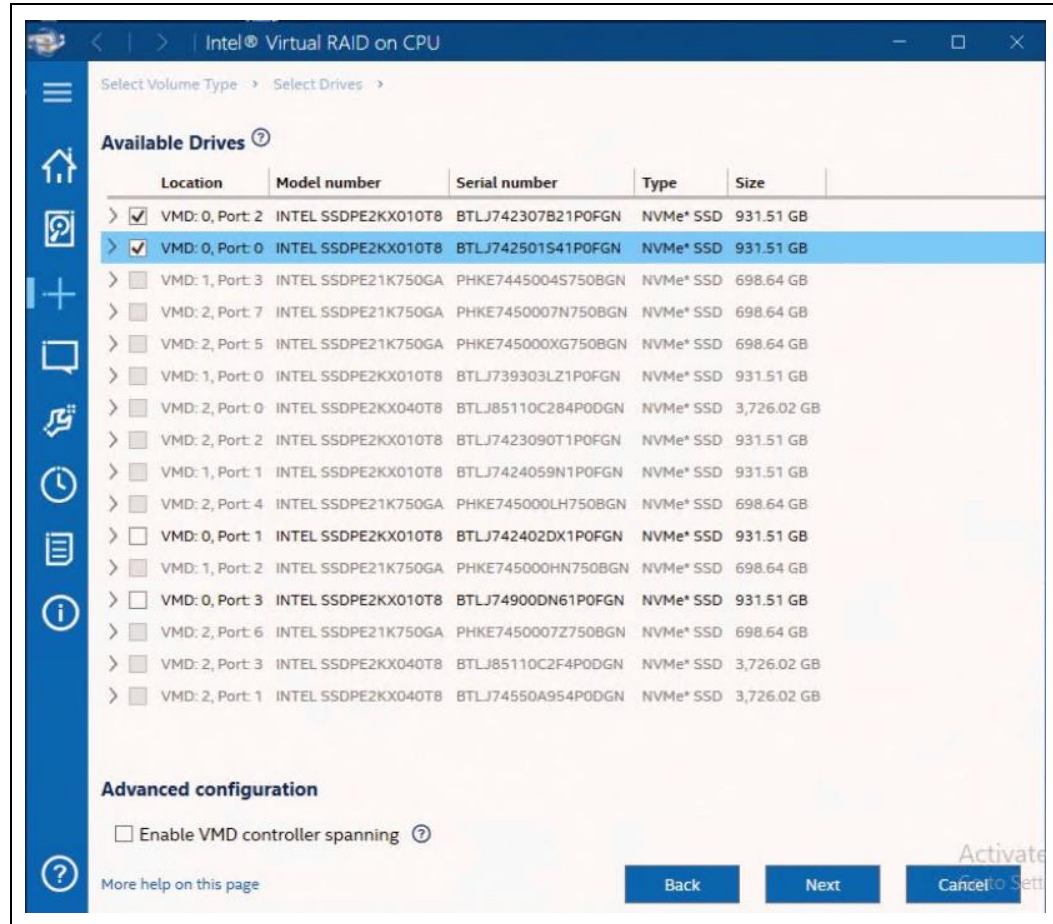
Intel® Virtual RAID on CPU

Select Volume Type › Select Drives ›

Available Drives

| Location | Model number | Serial number | Type | Size |
|---|---|---|---|---|
| VMD: 0, Port: 2 | INTEL SSDPE2KX010T8 | BTLJ742307B21P0FGN | NVMe* SSD | 931.51 GB |
| VMD: 0, Port: 0 | INTEL SSDPE2KX010T8 | BTLJ742501S41P0FGN | NVMe* SSD | 931.51 GB |
| VMD: 1, Port: 3 | INTEL SSDPE21K750GA | PHKE7445004S750BGN | NVMe* SSD | 698.64 GB |
| VMD: 2, Port: 7 | INTEL SSDPE21K750GA | PHKE7450007N750BGN | NVMe* SSD | 698.64 GB |
| VMD: 2, Port: 5 | INTEL SSDPE21K750GA | PHKE745000XG750BGN | NVMe* SSD | 698.64 GB |
| VMD: 1, Port: 0 | INTEL SSDPE2KX010T8 | BTLJ739303LZ1P0FGN | NVMe* SSD | 931.51 GB |
| VMD: 2, Port: 0 | INTEL SSDPE2KX040T8 | BTLJ85110C284P0DGN | NVMe* SSD | 3,726.02 GB |
| VMD: 2, Port: 2 | INTEL SSDPE2KX010T8 | BTLJ7423090T1P0FGN | NVMe* SSD | 931.51 GB |
| VMD: 1, Port: 1 | INTEL SSDPE2KX010T8 | BTLJ7424059N1P0FGN | NVMe* SSD | 931.51 GB |
| VMD: 2, Port: 4 | INTEL SSDPE21K750GA | PHKE745000LH750BGN | NVMe* SSD | 698.64 GB |
| VMD: 0, Port: 1 | INTEL SSDPE2KX010T8 | BTLJ742402DX1P0FGN | NVMe* SSD | 931.51 GB |
| VMD: 1, Port: 2 | INTEL SSDPE21K750GA | PHKE745000HN750BGN | NVMe* SSD | 698.64 GB |
| VMD: 0, Port: 3 | INTEL SSDPE2KX010T8 | BTLJ74900DN61P0FGN | NVMe* SSD | 931.51 GB |
| VMD: 2, Port: 6 | INTEL SSDPE21K750GA | PHKE7450007Z750BGN | NVMe* SSD | 698.64 GB |
| VMD: 2, Port: 3 | INTEL SSDPE2KX040T8 | BTLJ85110C2F4P0DGN | NVMe* SSD | 3,726.02 GB |
| VMD: 2, Port: 1 | INTEL SSDPE2KX040T8 | BTLJ74550A954P0DGN | NVMe* SSD | 3,726.02 GB |

Advanced configuration

Enable VMD controller spanning

More help on this page

Back

Next

Cancel

Activate
Go to Sett